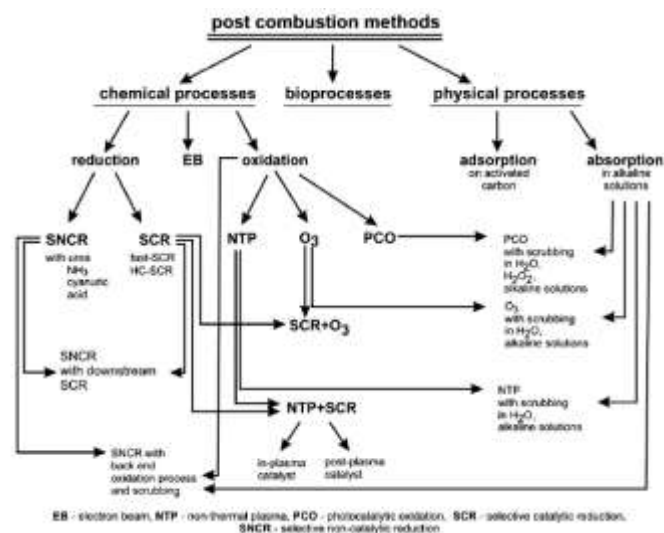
post combustion methods

chemical processes

bioprocesses

physical processes

reduction

EB

oxidation

adsorption
on activated carbon

absorption
in alkaline solutions

SNCR
with urea
$NH_3$
cyanuric acid

SCR
fast-SCR
HC-SCR

NTP

$O_3$

PCO

PCO
with scrubbing
in $H_2O$,
$H_2O_2$,
alkaline solutions

$O_3$
with scrubbing
in $H_2O$,
alkaline solutions

SCR+$O_3$

SNCR
with downstream
SCR

NTP
with scrubbing
in $H_2O$,
alkaline solutions

NTP+SCR

SNCR with
back end
oxidation process
and scrubbing

in-plasma
catalyst

post-plasma
catalyst

EB - electron beam, NTP - non-thermal plasma, PCO - photocatalytic oxidation, SCR - selective catalytic reduction, SNCR - selective non-catalytic reduction